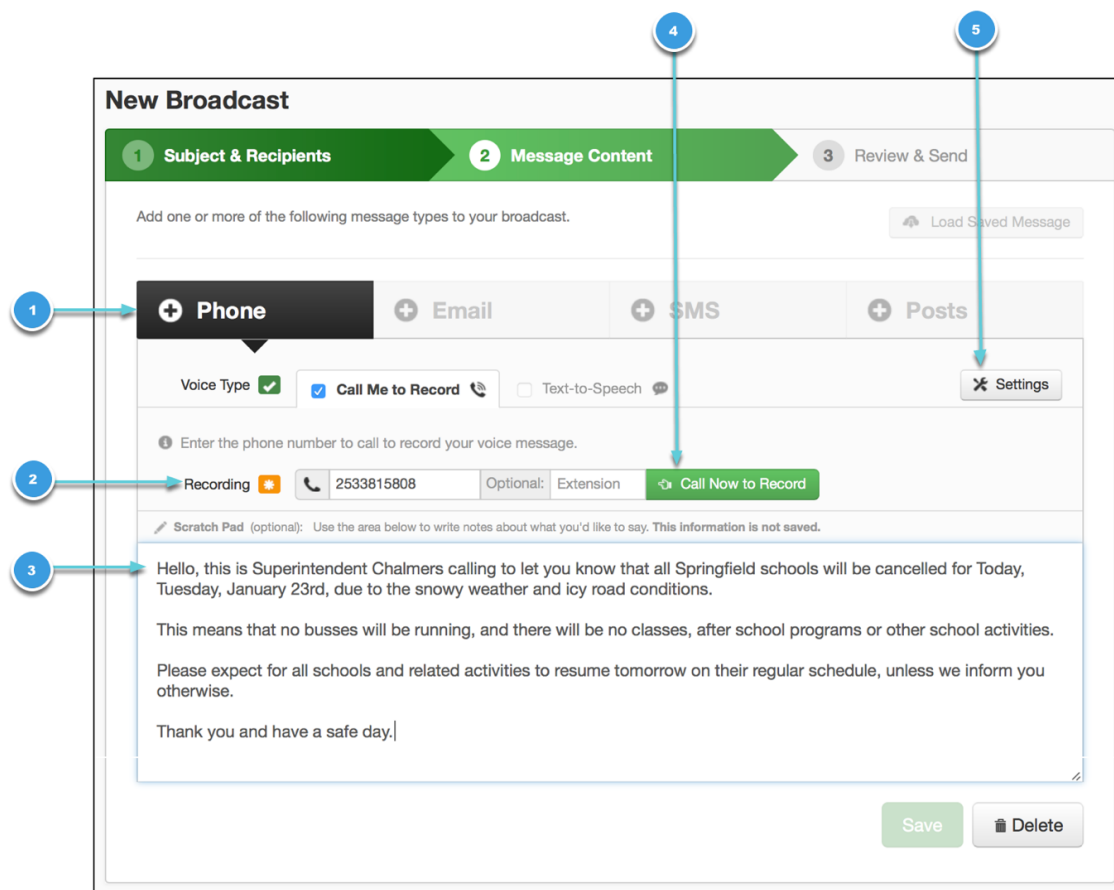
4

5

New Broadcast

1 Subject & Recipients

2 Message Content

3 Review & Send

Add one or more of the following message types to your broadcast.

Load Saved Message

1

Phone

Email

SMS

Posts

Voice Type

Call Me to Record

Text-to-Speech

Settings

Enter the phone number to call to record your voice message.

2

Recording

2533815808

Optional:

Extension

Call Now to Record

Scratch Pad (optional): Use the area below to write notes about what you'd like to say. This information is not saved.

3

Hello, this is Superintendent Chalmers calling to let you know that all Springfield schools will be cancelled for Today, Tuesday, January 23rd, due to the snowy weather and icy road conditions.

This means that no busses will be running, and there will be no classes, after school programs or other school activities.

Please expect for all schools and related activities to resume tomorrow on their regular schedule, unless we inform you otherwise.

Thank you and have a safe day.

Save

Delete